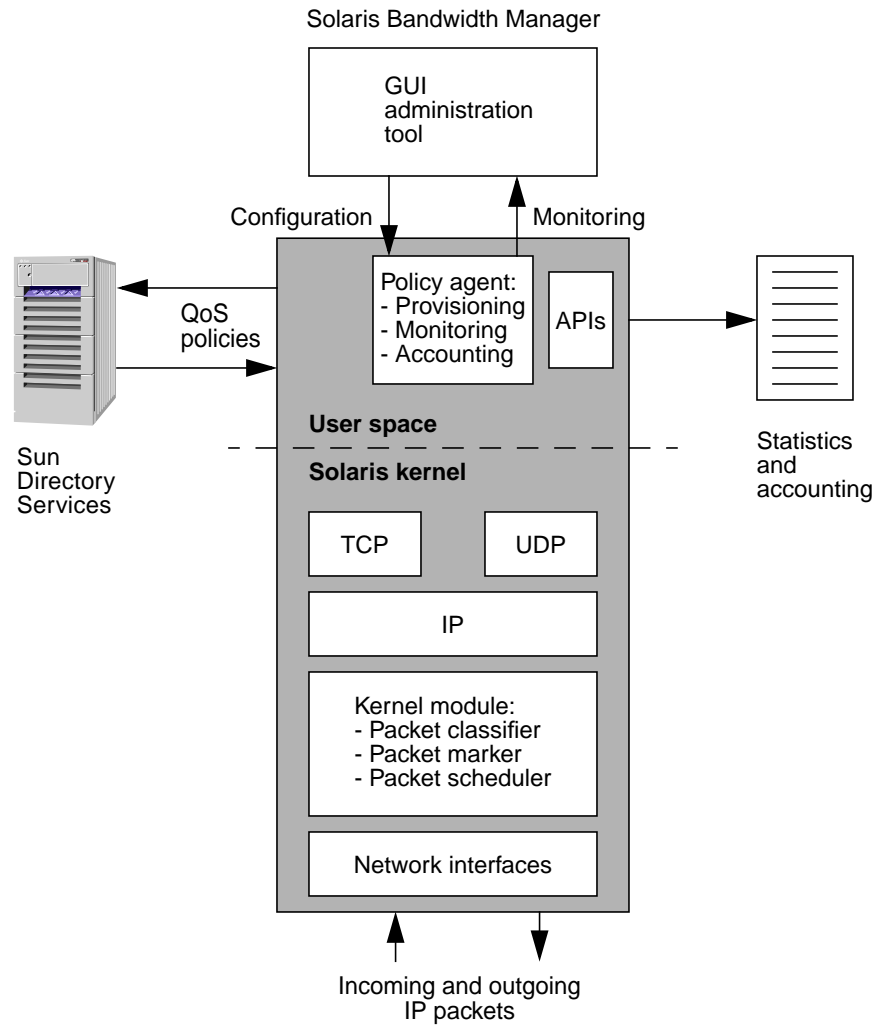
Solaris Bandwidth Manager

GUI administration tool

Configuration

Monitoring

Policy agent:
- Provisioning
- Monitoring
- Accounting

APIs

QoS policies

User space

Solaris kernel

Sun Directory Services

Statistics and accounting

TCP

UDP

IP

Kernel module:
- Packet classifier
- Packet marker
- Packet scheduler

Network interfaces

Incoming and outgoing IP packets